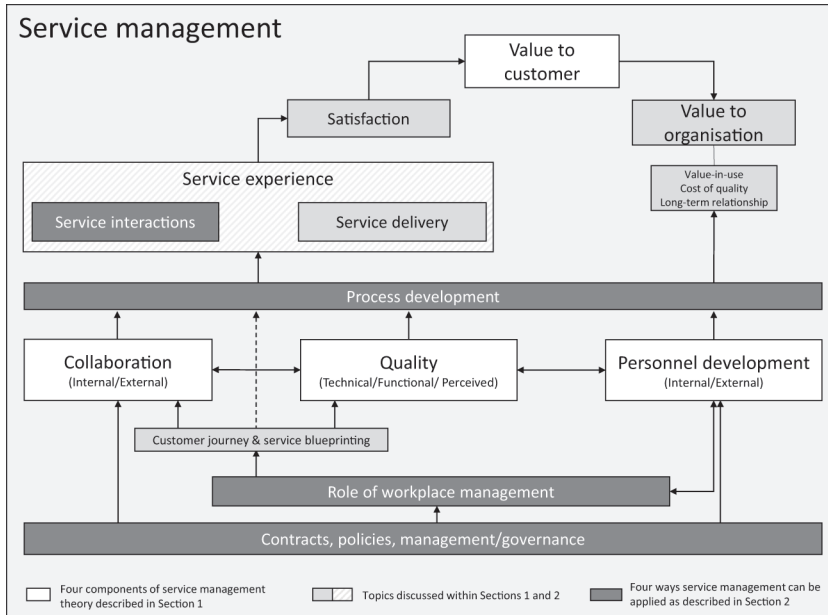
Service management

Value to customer

Satisfaction

Value to organisation

Value-in-use
Cost of quality
Long-term relationship

Service experience

Service interactions

Service delivery

Process development

Collaboration
(Internal/External)

Quality
(Technical/Functional/ Perceived)

Personnel development
(Internal/External)

Customer journey & service blueprinting

Role of workplace management

Contracts, policies, management/governance

Four components of service management theory described in Section 1

Topics discussed within Sections 1 and 2

Four ways service management can be applied as described in Section 2